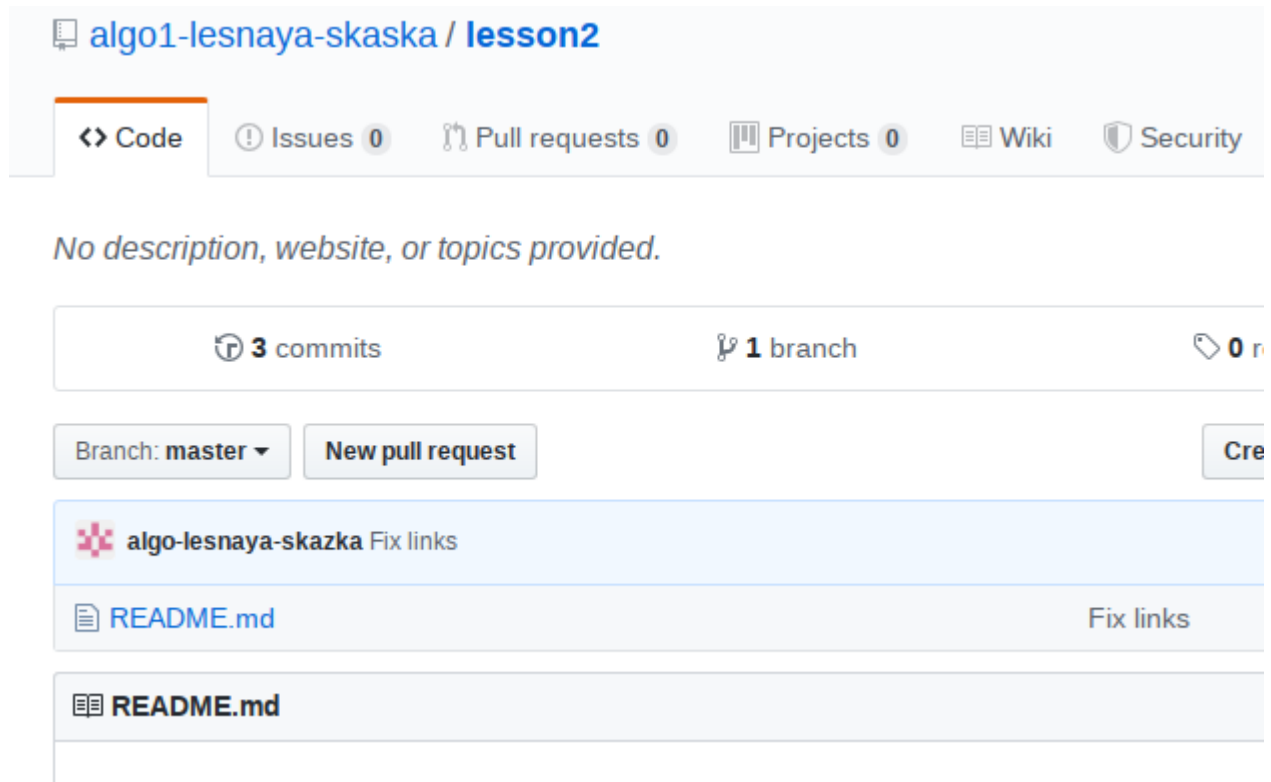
algo1-lesnaya-skaska / lesson2

<> Code | Issues 0 | Pull requests 0 | Projects 0 | Wiki | Security

No description, website, or topics provided.

3 commits | 1 branch | 0 r

Branch: master ▾ | New pull request | Cre

algo-lesnaya-skazka Fix links

README.md | Fix links

README.md